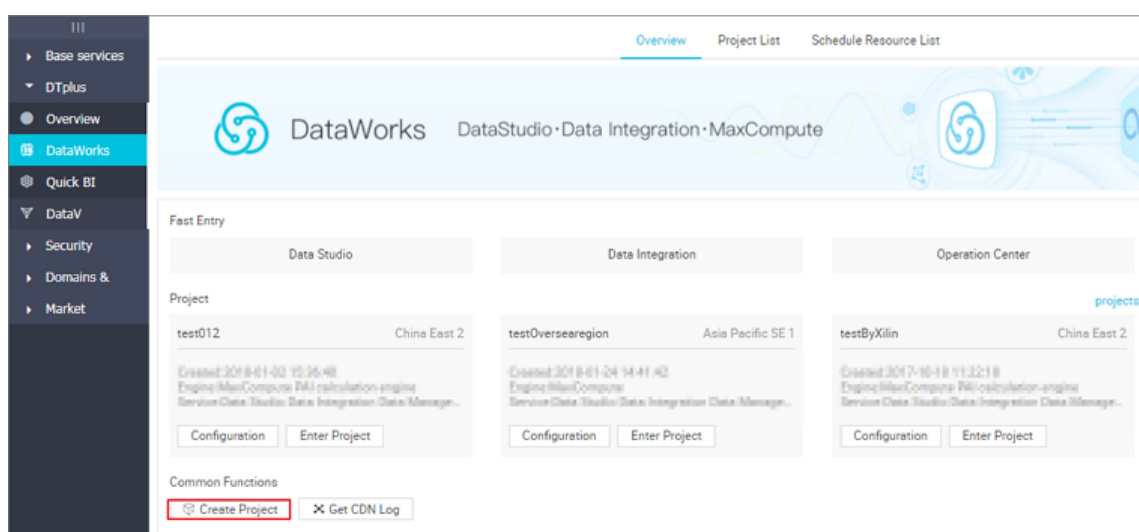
III
Base services
DTplus
Overview
DataWorks
Quick BI
DataV
Security
Domains &
Market

Overview Project List Schedule Resource List

DataWorks DataStudio·Data Integration·MaxCompute

Fast Entry

Data Studio
Data Integration
Operation Center

Project
projects

test012 China East 2
Created:2018-01-02 15:36:48
Engine:MaxCompute PAI calculation engine
Service:Data Studio Data Integration Data Manage...
Configuration Enter Project

testOversearegion Asia Pacific SE 1
Created:2018-01-24 14:41:42
Engine:MaxCompute
Service:Data Studio Data Integration Data Manage...
Configuration Enter Project

testByXilin China East 2
Created:2017-10-18 11:32:18
Engine:MaxCompute PAI calculation engine
Service:Data Studio Data Integration Data Manage...
Configuration Enter Project

Common Functions
Create Project
Get CDN Log